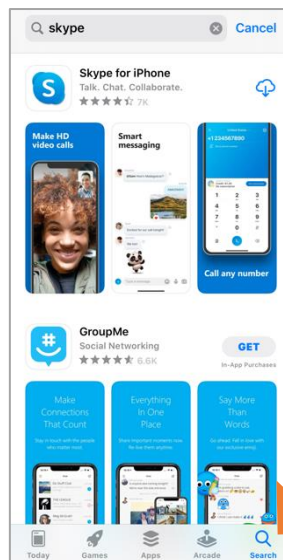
skype
Cancel

Skype for iPhone
Talk. Chat. Collaborate.
7K

Make HD video calls

Smart messaging

+1234567890

Call any number

GroupMe
Social Networking
6.6K
GET
In-App Purchases

Make Connections That Count

Everything In One Place

Say More Than Words

Today
Games
Apps
Arcade
Search